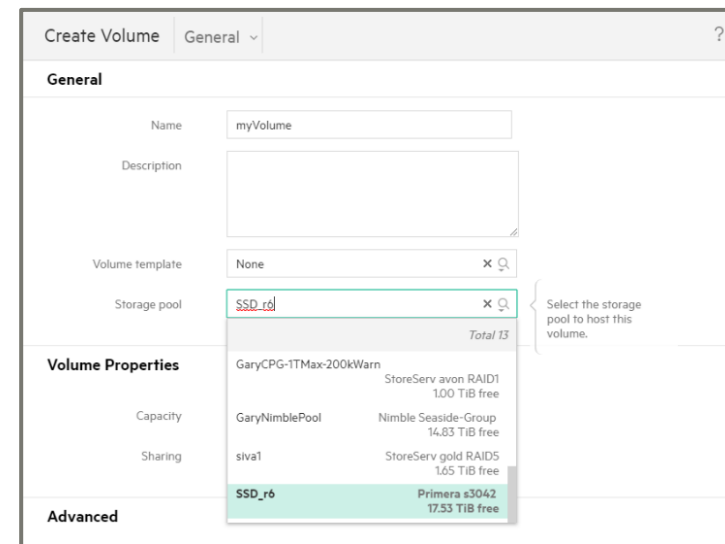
Create Volume General ⌄ ?

General

Name myVolume

Description

Volume template None × 

Storage pool SSD_r6 × 

Select the storage pool to host this volume.

Total 13

Volume Properties

GaryCPG-1TMax-200kWarn StoreServ avon RAID1 1.00 TiB free

Capacity

GaryNimblePool Nimble Seaside-Group 14.83 TiB free

Sharing

siva1 StoreServ gold RAID5 1.65 TiB free

SSD_r6 Primera s3042 17.53 TiB free

Advanced